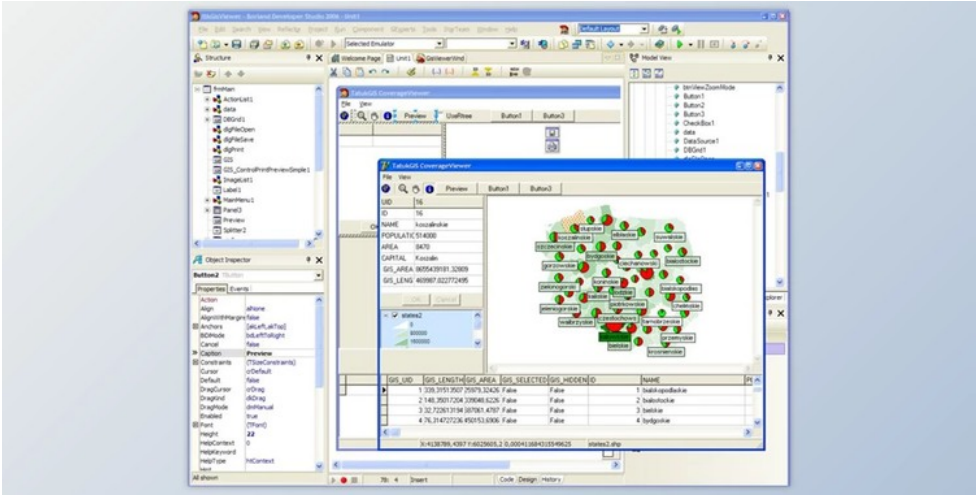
GisViewer - Borland Developer Studio 2006 - Unit1

File Edit Search View Refactor Project Run Component QExperts Tools DigiTools Window Help

Default Layout

Selected Emulator

Structure

frmMain
ActionList1
data
DBGrid1
dlgFileOpen
dlgFileSave
dlgPrint
GIS
GIS_ControlPrintPreviewSimple1
ImageList1
Label1
MainMenu1
Panel3
Preview
Splitter2

Welcome Page | Unit1 | GisViewerWnd

TatukGIS CoverageViewer
File View
Preview | UseRtree | Button1 | Button2

Model View

btnViewZoomMode
Button1
Button2
Button3
CheckBox1
data
DataSource1
DBGrid1

Object Inspector

Button2 TButton

Properties Events

Action
Align alNone
AlignWithMargins False
Anchors [akLeft,akTop]
BiDiMode bdLeftToRight
Cancel False
Caption Preview
Constraints (TSizeConstraints)
Cursor crDefault
Default False
DragCursor crDrag
DragKind dkDrag
DragMode dmManual
Enabled True
Font (TFont)
Height 22
HelpContext 0
HelpKeyword
HelpType htContext

All shown

TatukGIS CoverageViewer
File View
Preview | Button1 | Button2

| UID | 16 |
|---|---|
| ID | 16 |
| NAME | koszalinskie |
| POPULATIO | 514000 |
| AREA | 8470 |
| CAPITAL | Koszalin |
| GIS_AREA | 0655439181.32809 |
| GIS_LENG | 403967.022772495 |

OK Cancel

states2

slupskie
elblaskie
suwalskie
szczecinskie
koszalinskie
bydgoskie
gorzowskie
ciechanowskie
bialostockie
zielonogorskie
poznanskie
lodzkie
bialskopodlaskie
legnickie
lesznenskie
piotrkowskie
chelmskie
walbrzyskie
czestochowskie
tarnobrzeskie
przemyskie
bielskie
krosnienskie

| | GIS_UID | GIS_LENGTH | GIS_AREA | GIS_SELECTED | GIS_HIDDEN | ID | NAME |
|---|---|---|---|---|---|---|---|
| ▶ | 1 | 339,3151 | 3507 25978,32426 | False | False | 1 | bialskopodlaskie |
| | 2 | 148,3501 | 7204 339048,6226 | False | False | 2 | bialostockie |
| | 3 | 32,72261 | 3194 387061,4787 | False | False | 3 | bielskie |
| | 4 | 76,31472 | 7236 450153,6906 | False | False | 4 | bydgoskie |

X:4138789,4397 Y:6025605,2 0,00041168431 | states2.shp

7b: 4 Insert

Code Design History